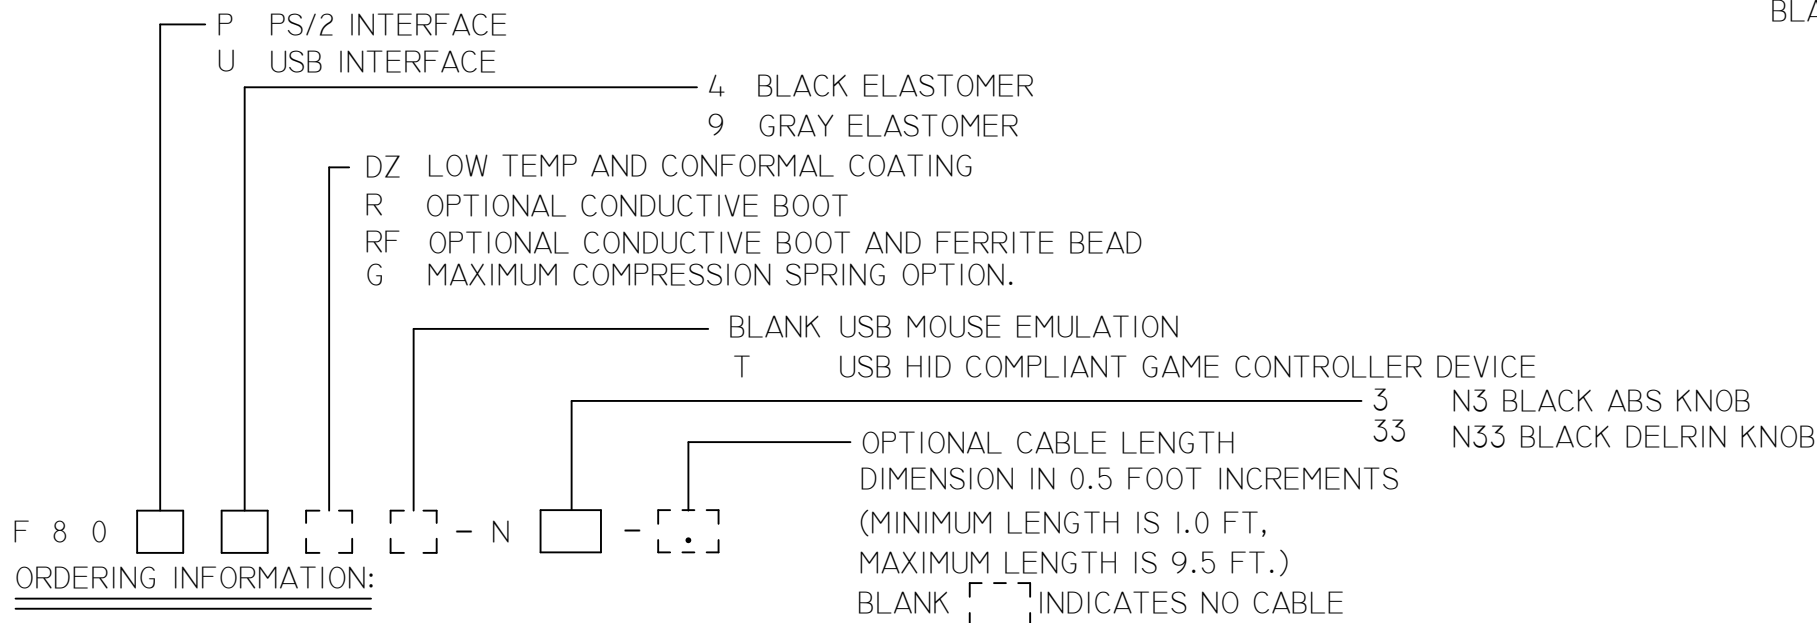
BLA

P PS/2 INTERFACE
U USB INTERFACE

4 BLACK ELASTOMER
9 GRAY ELASTOMER

DZ LOW TEMP AND CONFORMAL COATING
R OPTIONAL CONDUCTIVE BOOT
RF OPTIONAL CONDUCTIVE BOOT AND FERRITE BEAD
G MAXIMUM COMPRESSION SPRING OPTION.

BLANK USB MOUSE EMULATION
T USB HID COMPLIANT GAME CONTROLLER DEVICE

3 N3 BLACK ABS KNOB
33 N33 BLACK DELRIN KNOB

OPTIONAL CABLE LENGTH DIMENSION IN 0.5 FOOT INCREMENTS (MINIMUM LENGTH IS 1.0 FT, MAXIMUM LENGTH IS 9.5 FT.)
BLANK INDICATES NO CABLE

F 8 0 - N - .

ORDERING INFORMATION: